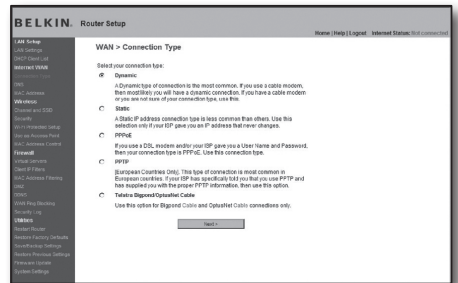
BELKIN. Router Setup

Home | Help | Logout Internet Status: Not connected

LAN Setup
LAN Settings
DHCP Client List
Internet WAN
Connection Type
DNS
MAC Address
Wireless
Channel and SSID
Security
Wi-Fi Protected Setup
Use as Access Point
MAC Address Control
Firewall
Virtual Servers
Client IP Filters
MAC Address Filtering
DMZ
DDNS
WAN Ping Blocking
Security Log
Utilities
Restart Router
Restore Factory Defaults
Save/Backup Settings
Restore Previous Settings
Firmware Update
System Settings

WAN > Connection Type

Select your connection type:

Dynamic
A Dynamic type of connection is the most common. If you use a cable modem, then most likely you will have a dynamic connection. If you have a cable modem or you are not sure of your connection type, use this.

Static
A Static IP address connection type is less common than others. Use this selection only if your ISP gave you an IP address that never changes.

PPPoE
If you use a DSL modem and/or your ISP gave you a User Name and Password, then your connection type is PPPoE. Use this connection type.

PPTP
[European Countries Only]. This type of connection is most common in European Countries. If your ISP has specifically told you that you use PPTP and has supplied you with the proper PPTP information, then use this option.

Telstra Bigpond/OptusNet Cable
Use this option for Bigpond Cable and OptusNet Cable connections only.

Next >